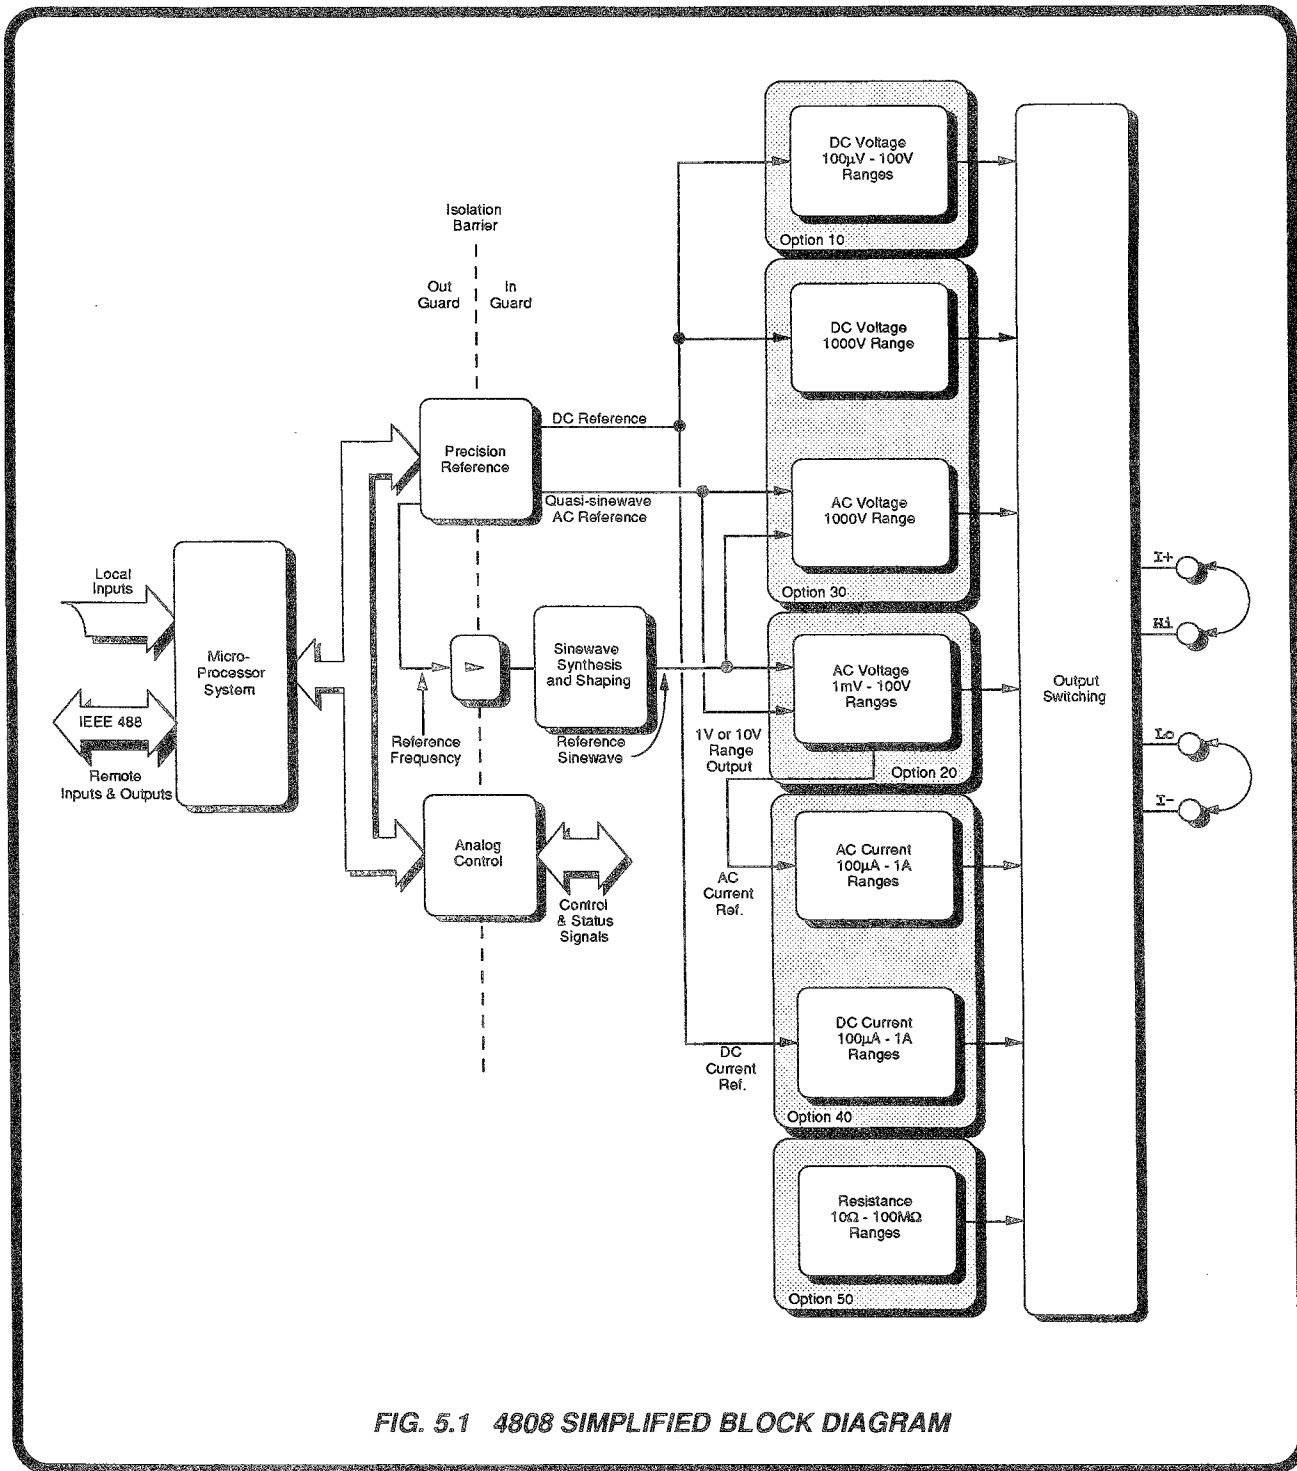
Isolation Barrier

Out Guard

In Guard

Local Inputs

IEEE 488

Remote Inputs & Outputs

Micro-Processor System

Precision Reference

DC Reference

Quasi-sinewave AC Reference

Reference Frequency

Sinewave Synthesis and Shaping

Reference Sinewave

Analog Control

Control & Status Signals

DC Voltage $100\mu V$ - 100V Ranges

Option 10

DC Voltage 1000V Range

AC Voltage 1000V Range

Option 30

AC Voltage 1mV - 100V Ranges

1V or 10V Range Output

Option 20

AC Current $100\mu A$ - 1A Ranges

AC Current Ref.

DC Current $100\mu A$ - 1A Ranges

DC Current Ref.

Option 40

Resistance $10\Omega$ - $100M\Omega$ Ranges

Option 50

Output Switching

I+

Hi

Lo

I-

FIG. 5.1 4808 SIMPLIFIED BLOCK DIAGRAM